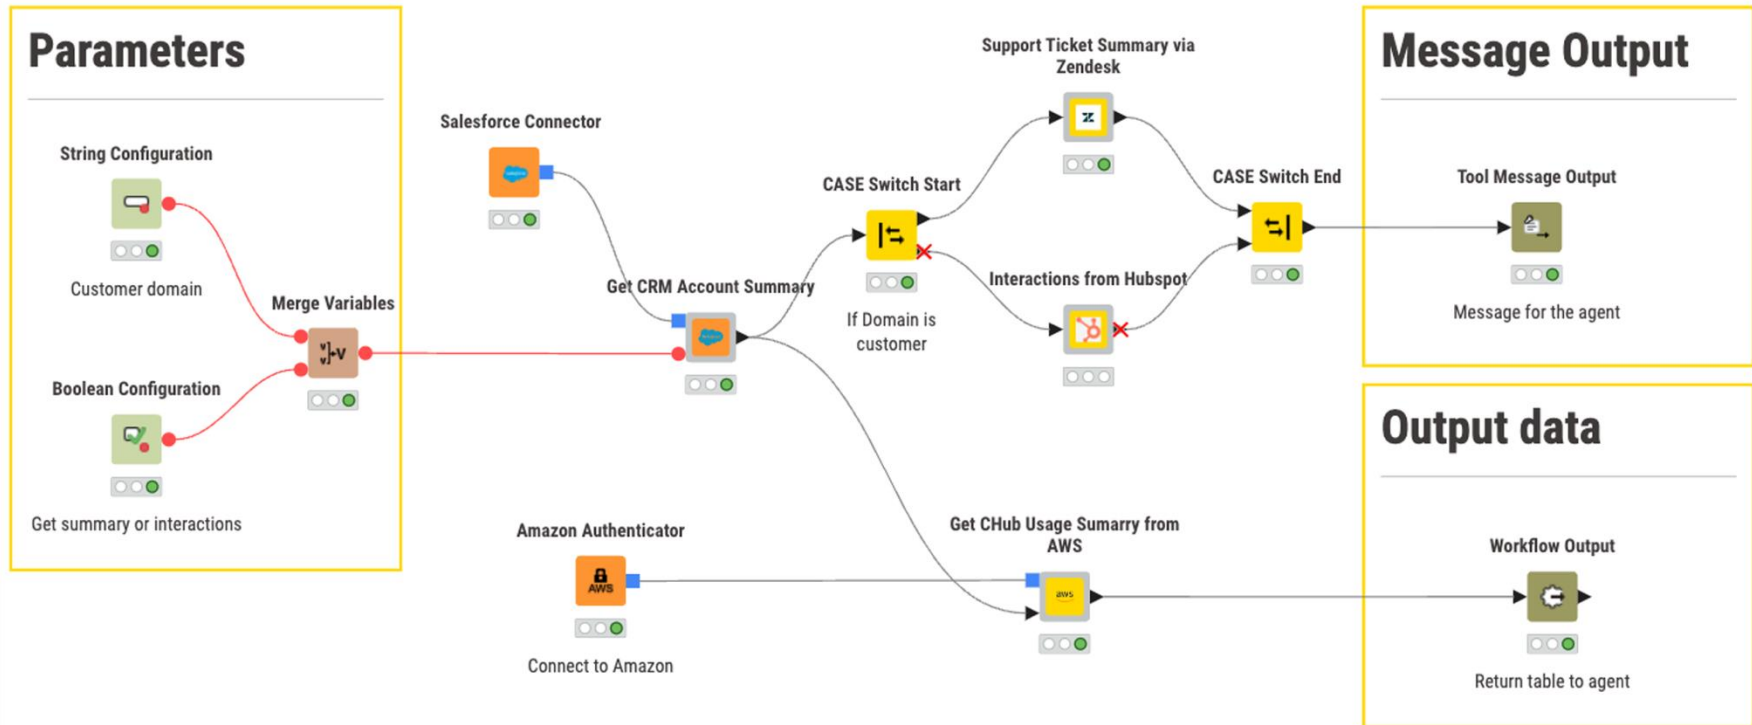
Parameters

String Configuration

Customer domain

Merge Variables

Boolean Configuration

Get summary or interactions

Salesforce Connector

Get CRM Account Summary

CASE Switch Start

If Domain is customer

Support Ticket Summary via Zendesk

Interactions from Hubspot

CASE Switch End

Message Output

Tool Message Output

Message for the agent

Output data

Amazon Authenticator

AWS

Connect to Amazon

Get CHub Usage Sumarry from AWS

aws

Workflow Output

Return table to agent